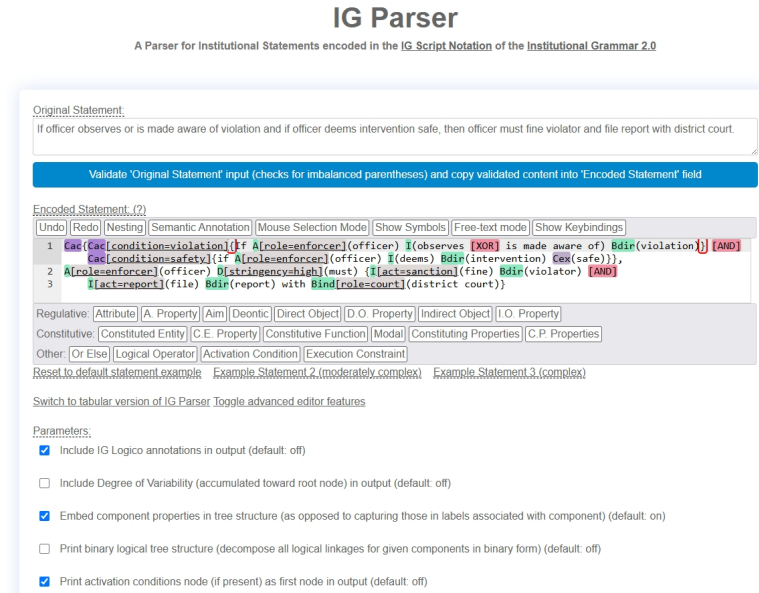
IG Parser

A Parser for Institutional Statements encoded in the IG Script Notation of the Institutional Grammar 2.0

Original Statement:

If officer observes or is made aware of violation and if officer deems intervention safe, then officer must fine violator and file report with district court.

Validate 'Original Statement' input (checks for imbalanced parentheses) and copy validated content into 'Encoded Statement' field

Encoded Statement: (?)

Undo Redo Nesting Semantic Annotation Mouse Selection Mode Show Symbols Free-text mode Show Keybindings

1 Cac{Cac[condition=violation]{If A[role=enforcer](officer) I(observes [XOR] is made aware of) Bdir(violation)} [AND] Cac[condition=safety]{if A[role=enforcer](officer) I(deems) Bdir(intervention) Cex(safe)}},
2 A[role=enforcer](officer) D[stringency=high](must) {I[act=sanction](fine) Bdir(violator) [AND]
3 I[act=report](file) Bdir(report) with Bind[role=court](district court)}

Regulative: Attribute A. Property Aim Deontic Direct Object D.O. Property Indirect Object I.O. Property

Constitutive: Constituted Entity C.E. Property Constitutive Function Modal Constituting Properties C.P. Properties

Other: Or Else Logical Operator Activation Condition Execution Constraint

Reset to default statement example Example Statement 2 (moderately complex) Example Statement 3 (complex)

Switch to tabular version of IG Parser Toggle advanced editor features

Parameters:

Include IG Logico annotations in output (default: off)

Include Degree of Variability (accumulated toward root node) in output (default: off)

Embed component properties in tree structure (as opposed to capturing those in labels associated with component) (default: on)

Print binary logical tree structure (decompose all logical linkages for given components in binary form) (default: off)

Print activation conditions node (if present) as first node in output (default: off)